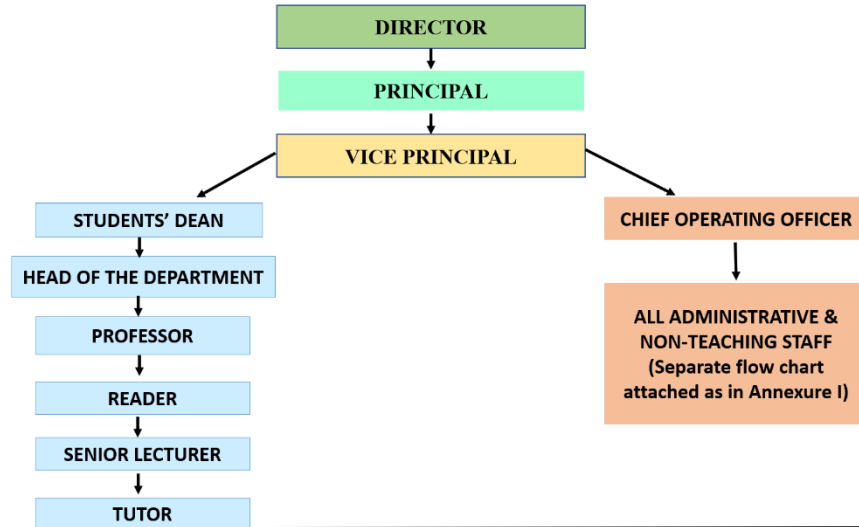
DIRECTOR

PRINCIPAL

VICE PRINCIPAL

STUDENTS' DEAN

HEAD OF THE DEPARTMENT

PROFESSOR

READER

SENIOR LECTURER

TUTOR

CHIEF OPERATING OFFICER

ALL ADMINISTRATIVE & NON-TEACHING STAFF (Separate flow chart attached as in Annexure I)